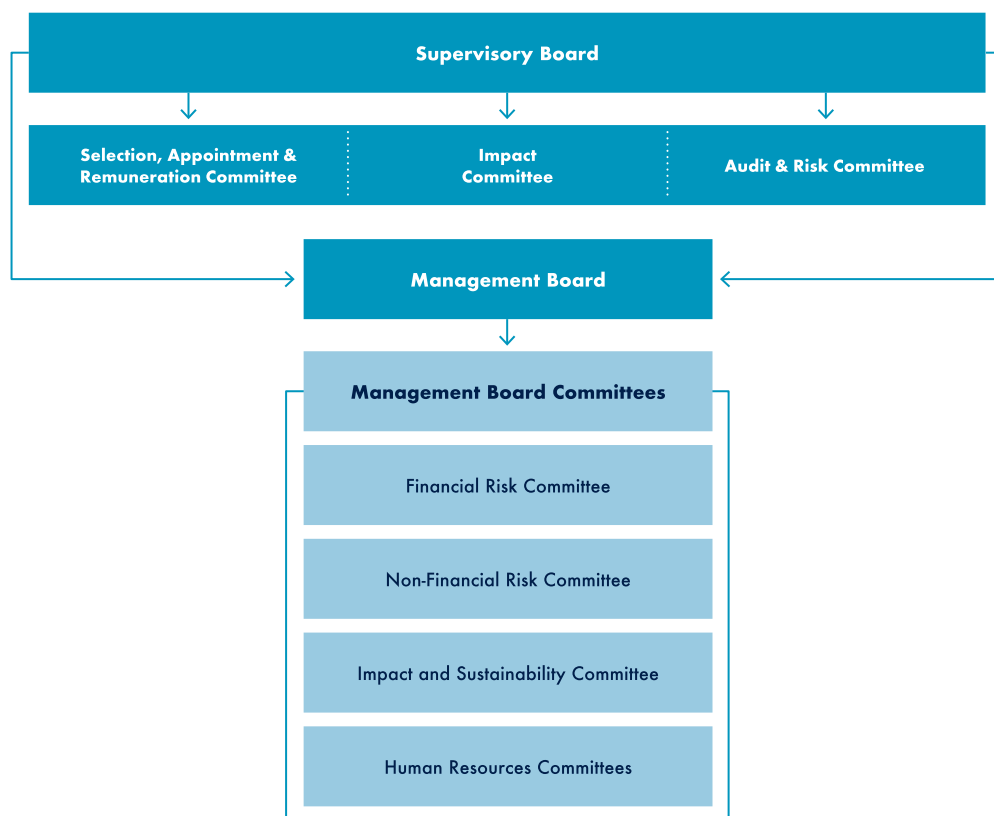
Supervisory Board

Selection, Appointment & Remuneration Committee

Impact Committee

Audit & Risk Committee

Management Board

Management Board Committees

Financial Risk Committee

Non-Financial Risk Committee

Impact and Sustainability Committee

Human Resources Committees